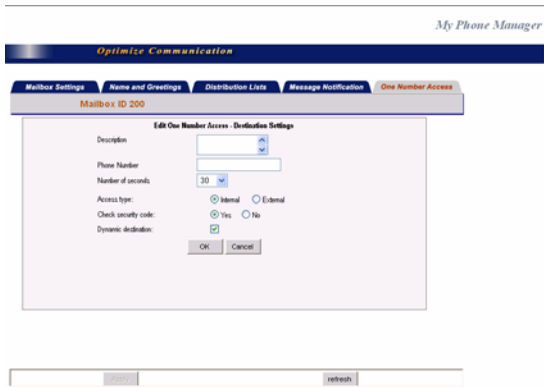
My Phone Manager

Optimize Communication

Mailbox Settings | Name and Greetings | Distribution Lists | Message Notification | One Number Access

Mailbox ID 200

Edit One Number Access - Destination Settings

Description

Phone Number

Number of seconds 30

Access type: Internal External

Check security code: Yes No

Dynamic destination:

OK Cancel

Apply refresh